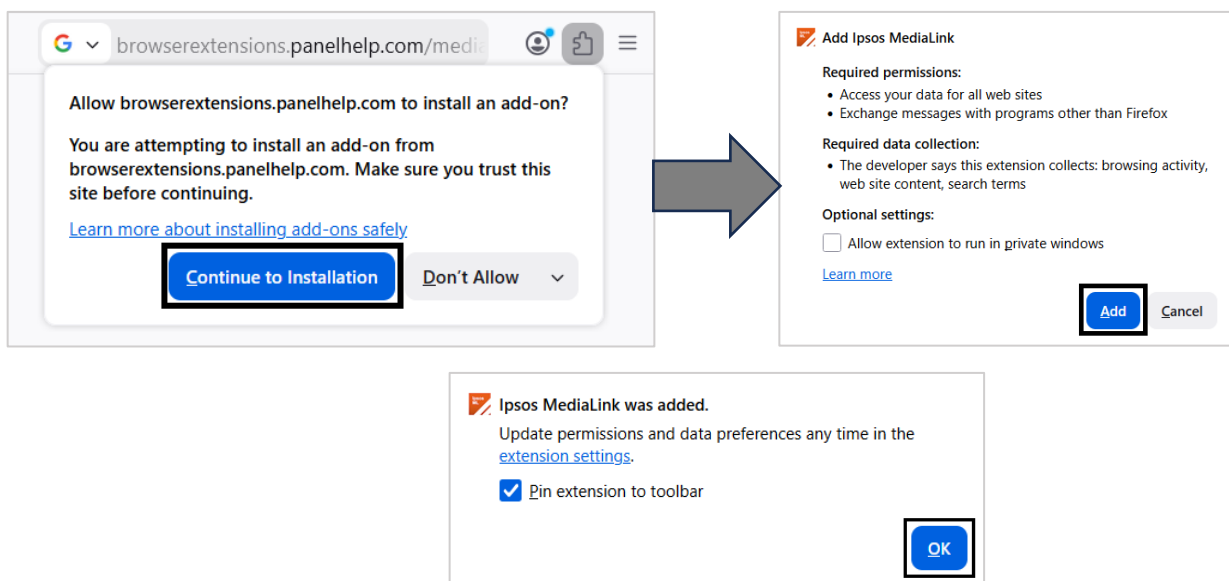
browserextensions.panelhelp.com/medi

Allow browserextensions.panelhelp.com to install an add-on?

You are attempting to install an add-on from browserextensions.panelhelp.com. Make sure you trust this site before continuing.

Learn more about installing add-ons safely

Continue to Installation

Don't Allow

Add Ipsos MediaLink

Required permissions:
• Access your data for all web sites
• Exchange messages with programs other than Firefox

Required data collection:
• The developer says this extension collects: browsing activity, web site content, search terms

Optional settings:
Allow extension to run in private windows

Learn more

Add

Cancel

Ipsos MediaLink was added.

Update permissions and data preferences any time in the extension settings.

Pin extension to toolbar

OK